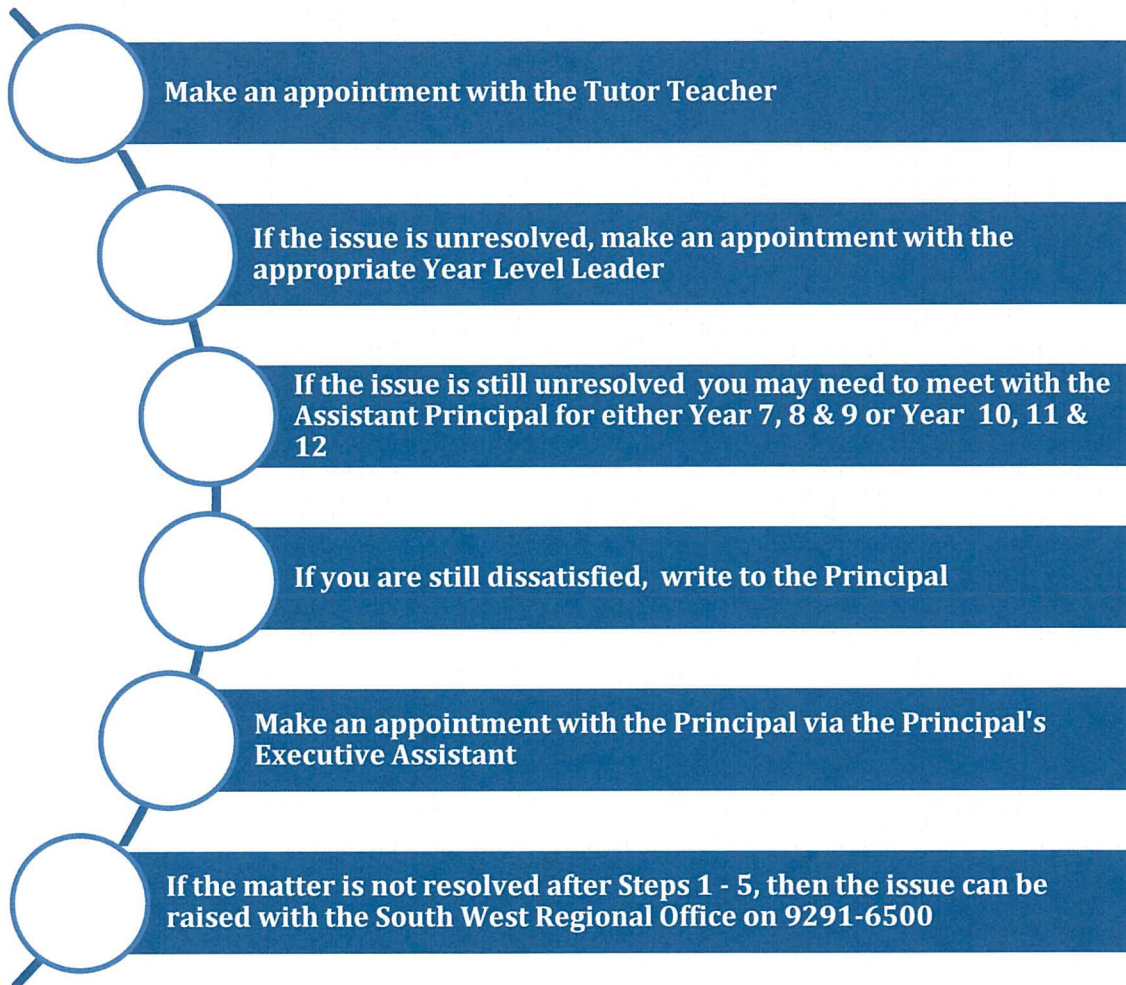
Make an appointment with the Tutor Teacher

If the issue is unresolved, make an appointment with the appropriate Year Level Leader

If the issue is still unresolved  you may need to meet with the Assistant Principal for either Year 7, 8 & 9 or Year  10, 11 & 12

If you are still dissatisfied,  write to the Principal

Make an appointment with the Principal via the Principal's Executive Assistant

If the matter is not resolved after Steps 1 - 5, then the issue can be raised with the South West Regional Office on 9291-6500